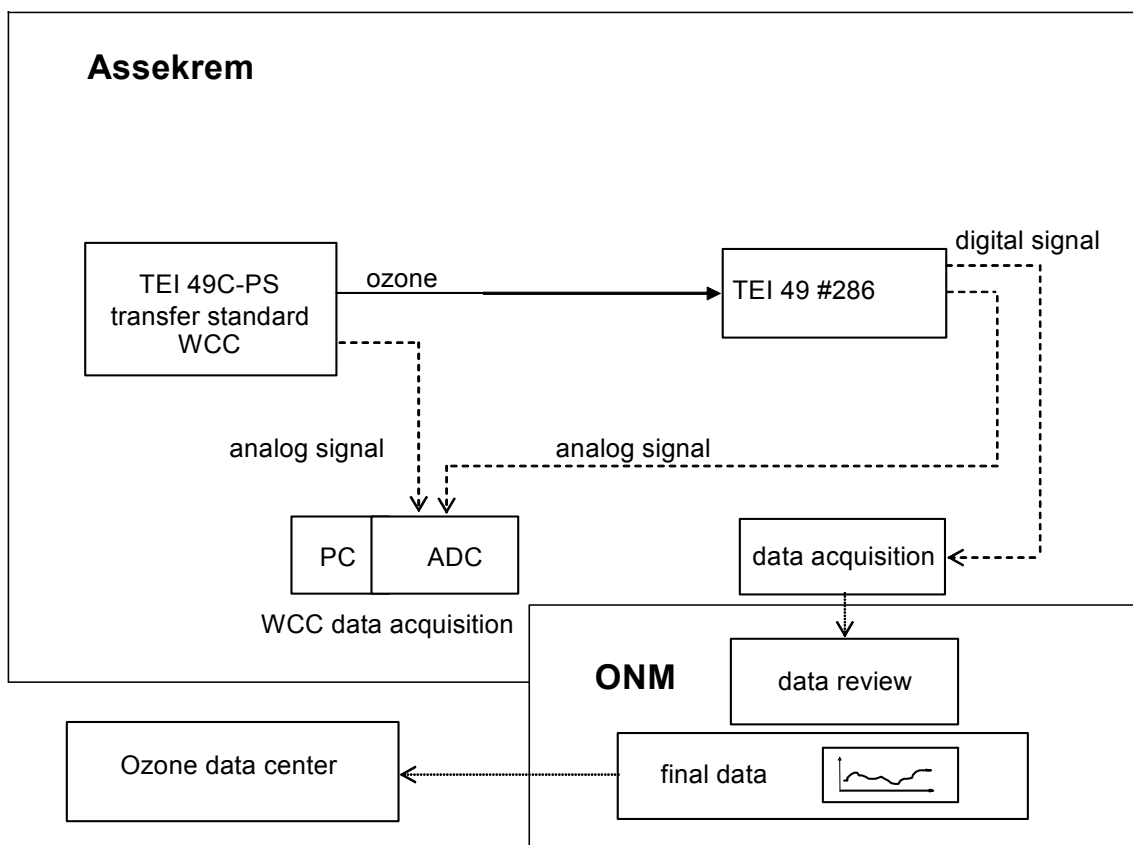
Assekrem

TEI 49C-PS transfer standard WCC

ozone

TEI 49 #286

digital signal

analog signal

analog signal

PC

ADC

WCC data acquisition

data acquisition

ONM

data review

Ozone data center

final data